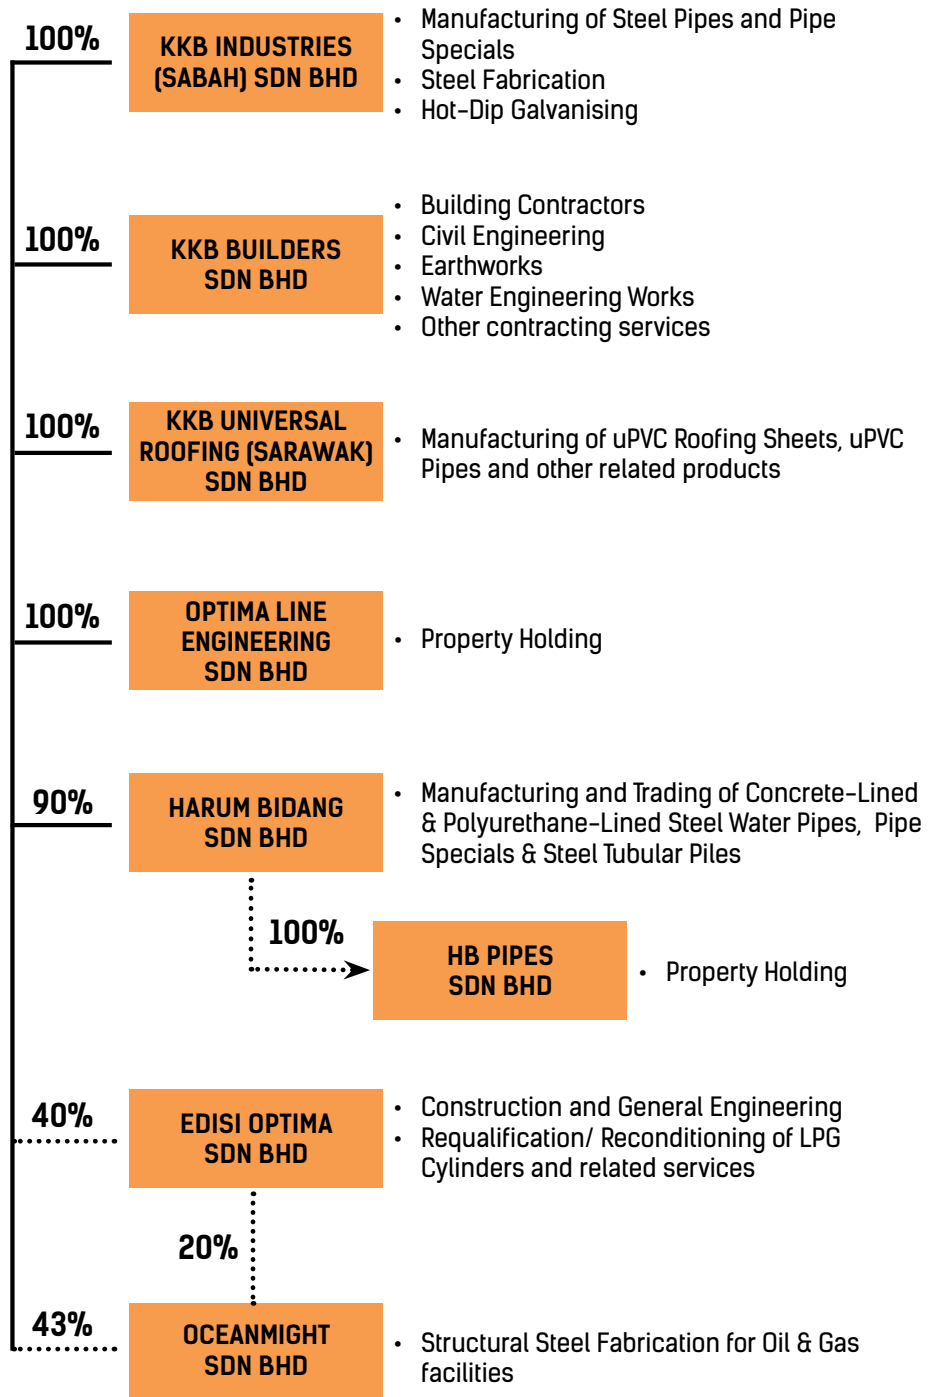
100%

KKB INDUSTRIES (SABAH) SDN BHD

- Manufacturing of Steel Pipes and Pipe Specials
- Steel Fabrication
- Hot-Dip Galvanising

100%

KKB BUILDERS SDN BHD

- Building Contractors
- Civil Engineering
- Earthworks
- Water Engineering Works
- Other contracting services

100%

KKB UNIVERSAL ROOFING (SARAWAK) SDN BHD

- Manufacturing of uPVC Roofing Sheets, uPVC Pipes and other related products

100%

OPTIMA LINE ENGINEERING SDN BHD

- Property Holding

90%

HARUM BIDANG SDN BHD

- Manufacturing and Trading of Concrete-Lined & Polyurethane-Lined Steel Water Pipes, Pipe Specials & Steel Tubular Piles

100%

HB PIPES SDN BHD

- Property Holding

40%

EDISI OPTIMA SDN BHD

- Construction and General Engineering
- Requalification/ Reconditioning of LPG Cylinders and related services

20%

43%

OCEANMIGHT SDN BHD

- Structural Steel Fabrication for Oil & Gas facilities